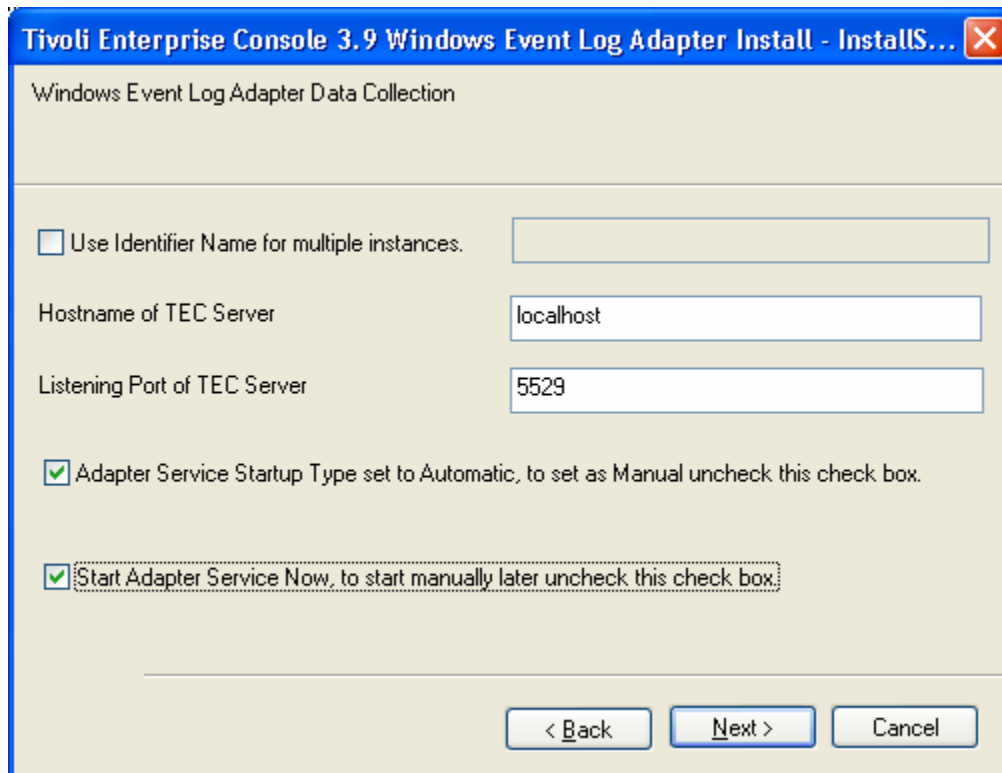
Tivoli Enterprise Console 3.9 Windows Event Log Adapter Install - InstallS...

Windows Event Log Adapter Data Collection

Use Identifier Name for multiple instances.

Hostname of TEC Server

localhost

Listening Port of TEC Server

5529

Adapter Service Startup Type set to Automatic, to set as Manual uncheck this check box.

Start Adapter Service Now, to start manually later uncheck this check box.

< Back

Next >

Cancel